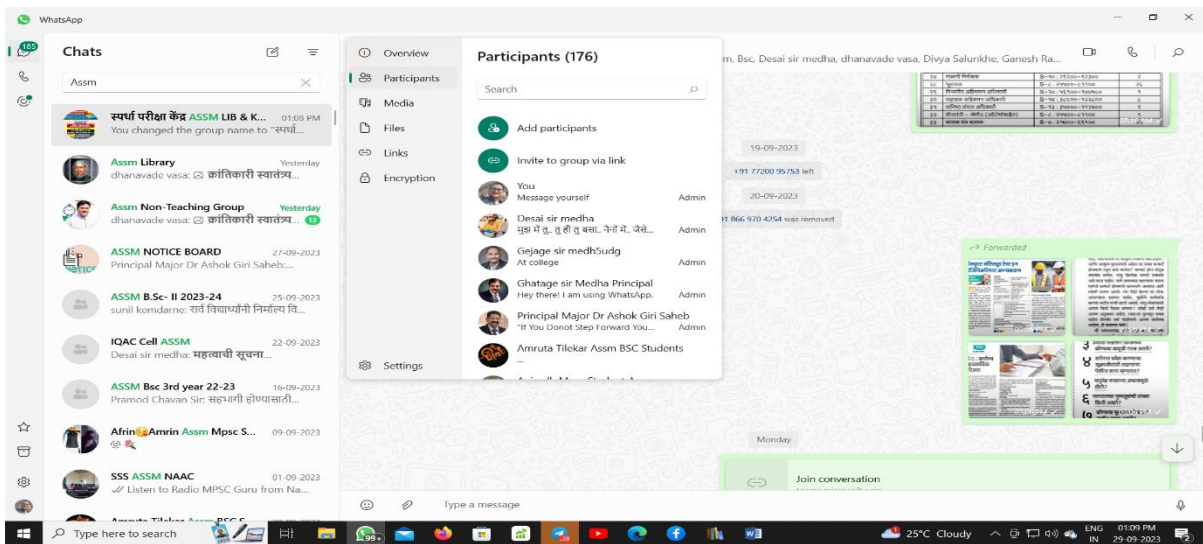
WhatsApp

185

Chats

Assm

स्पर्धा परीक्षा केंद्र ASSM LIB & K... 01:08 PM
You changed the group name to "स्पर्ध...

Assm Library Yesterday
dhanavade vasa: क्रांतिकारी स्वातंत्र्य...

Assm Non-Teaching Group Yesterday
dhanavade vasa: क्रांतिकारी स्वातंत्र्य... 13

ASSM NOTICE BOARD 27-09-2023
Principal Major Dr Ashok Giri Saheb:...

ASSM B.Sc- II 2023-24 25-09-2023
sunil kemdarne: सर्व विद्यार्थ्यांनी निर्माल्य वि...

IQAC Cell ASSM 22-09-2023
Desai sir medha: महत्वाची सूचना...

ASSM Bsc 3rd year 22-23 16-09-2023
Pramod Chavan Sir: सहभागी होण्यासाठी...

Afrin Amrin Assm Mpsc S... 09-09-2023

SSS ASSM NAAC 01-09-2023
Listen to Radio MPSC Guru from Na...

Overview
Participants
Media
Files
Links
Encryption
Settings

Participants (176)

Search

Add participants

Invite to group via link

You
Message yourself Admin

Desai sir medha
मुझ में तू.. तू ही तू बसा.. नैनों में.. जैसे... Admin

Gejage sir medh5udg
At college Admin

Ghatage sir Medha Principal
Hey there! I am using WhatsApp. Admin

Principal Major Dr Ashok Giri Saheb
"If You Donot Step Forward You... Admin

Amruta Tilekar Assm BSC Students

m, Bsc, Desai sir medha, dhanavade vasa, Divya Salunkhe, Ganesh Ra...

19-09-2023
+91 77200 95753 left
20-09-2023
+91 866 970 4254 was removed

Forwarded

Monday

Join conversation

Type a message

Type here to search

25°C Cloudy

ENG IN 01:09 PM 29-09-2023